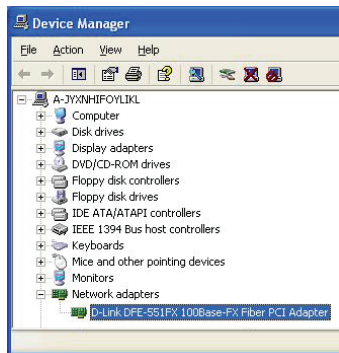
Device Manager

File Action View Help

A-JYXNHIFOYLIKL
Computer
Disk drives
Display adapters
DVD/CD-ROM drives
Floppy disk controllers
Floppy disk drives
IDE ATA/ATAPI controllers
IEEE 1394 Bus host controllers
Keyboards
Mice and other pointing devices
Monitors
Network adapters
D-Link DFE-551FX 100Base-FX Fiber PCI Adapter